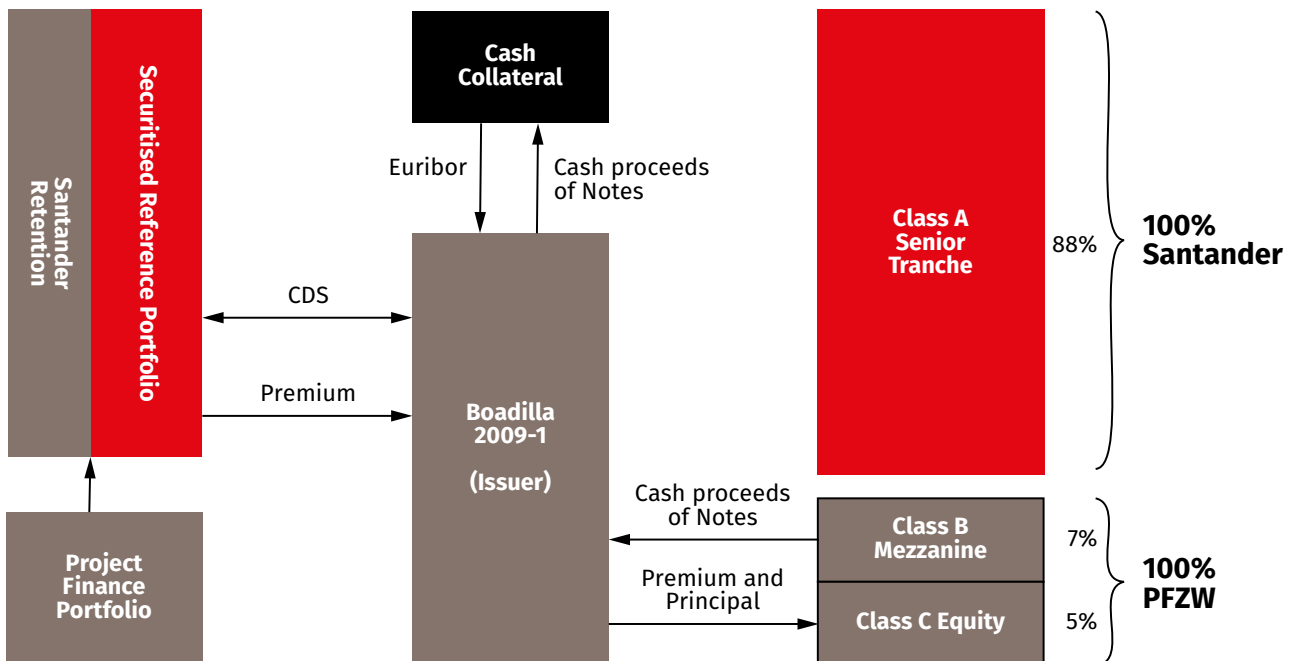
Santander Retention

Securitised Reference Portfolio

Project Finance Portfolio

Cash Collateral

Euribor

Cash proceeds of Notes

CDS

Premium

Boadilla 2009-1

(Issuer)

Cash proceeds of Notes

Premium and Principal

Class A Senior Tranche

88%

100% Santander

Class B Mezzanine

7%

Class C Equity

5%

100% PFZW